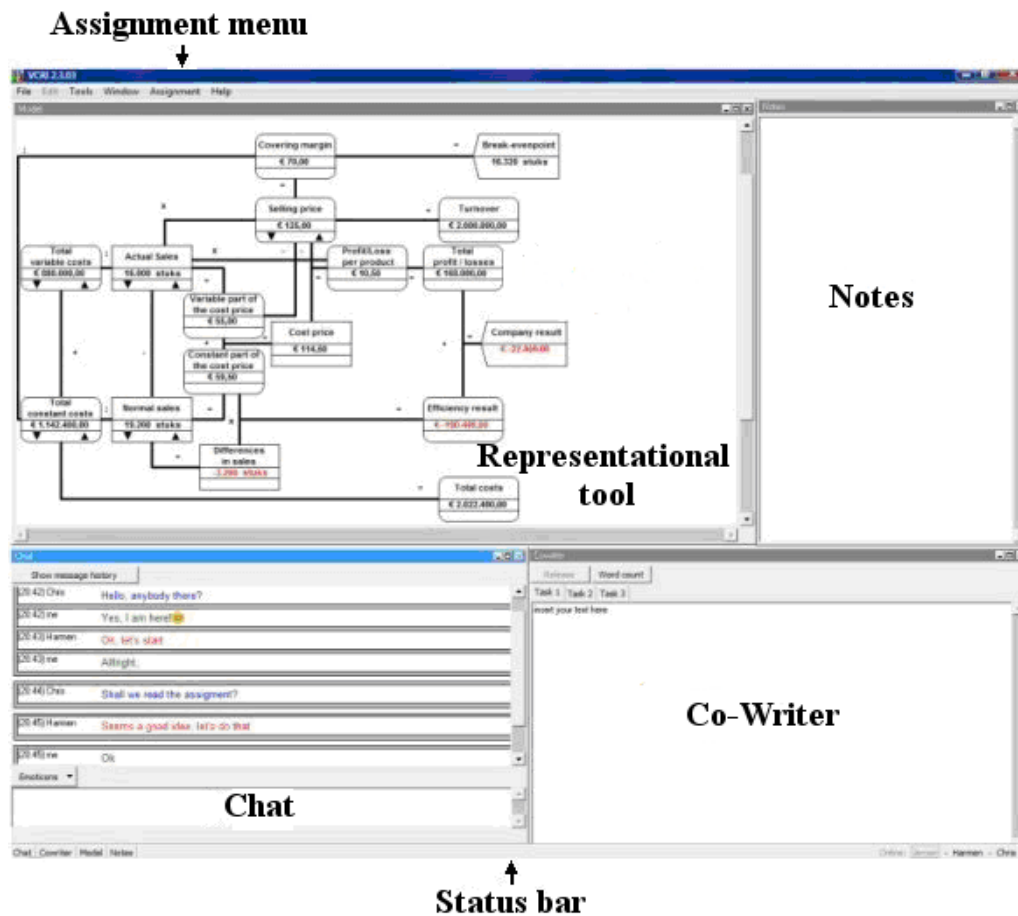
Assignment menu

VCRI 2.3.03

File Edit Tools Window Assignment Help

Model

Covering margin
€ 70,00

Break-evenpoint
16.320 stuks

Selling price
€ 125,00

Turnover
€ 2.000.000,00

Total variable costs
€ 880.000,00

Actual Sales
16.000 stuks

Profit/Loss per product
€ 10,50

Total profit / losses
€ 168.000,00

Variable part of the cost price
€ 55,00

Cost price
€ 114,50

Company result
€ -22.400,00

Constant part of the cost price
€ 59,50

Total constant costs
€ 1.142.400,00

Normal sales
19.200 stuks

Efficiency result
€ -190.400,00

Differences in sales
-3.200 stuks

Total costs
€ 2.022.400,00

Representational tool

Notes

Notes

Chat

Show message history

[20:42] Chris Hello, anybody there?

[20:42] me Yes, I am here!

[20:43] Harmen OK, let's start

[20:43] me Allright.

[20:44] Chris Shall we read the assigment?

[20:45] Harmen Seems a good idea, let's do that

[20:45] me Ok

Emoticons

Chat

Cowriter

Release Word count

Task 1 Task 2 Task 3

insert your text here

Co-Writer

Chat Cowriter Model Notes

Online: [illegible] - Harmen - Chris

Status bar